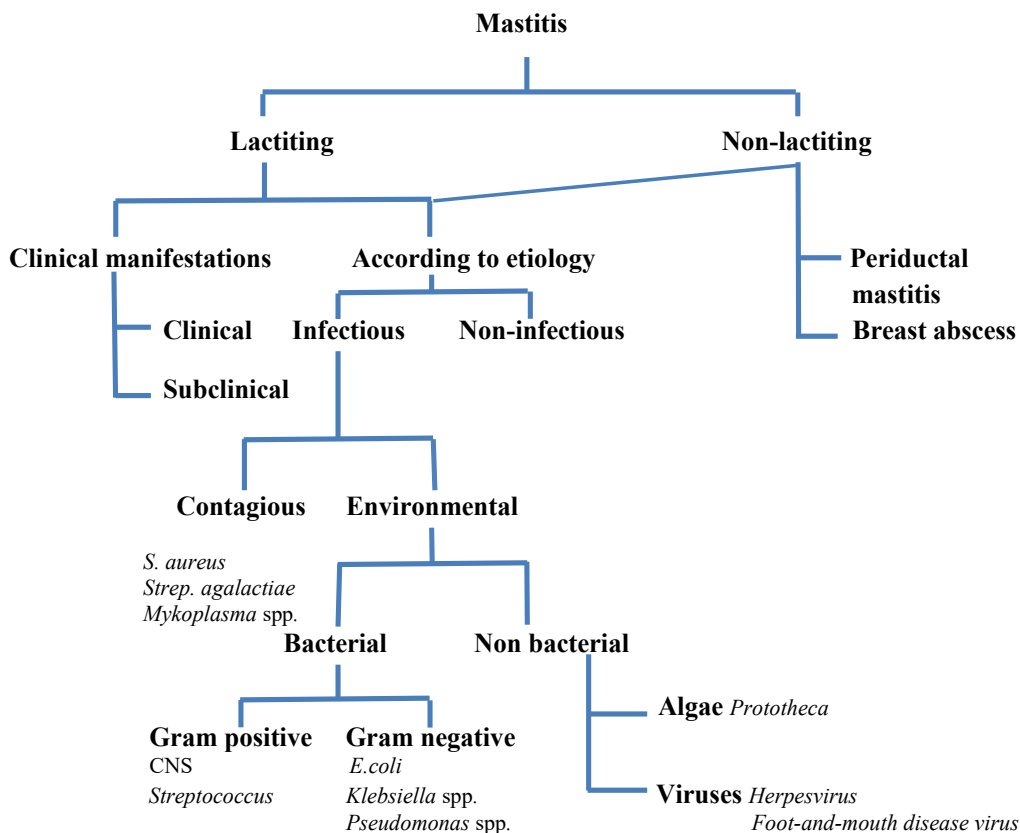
Mastitis

Lactiting

Non-lactiting

Clinical manifestations

According to etiology

Clinical

Subclinical

Infectious

Non-infectious

Periductal mastitis

Breast abscess

Contagious

S. aureus
Strep. agalactiae
Mykoplasma spp.

Environmental

Bacterial

Non bacterial

Gram positive
CNS
Streptococcus

Gram negative
E.coli
Klebsiella spp.
Pseudomonas spp.

Algae Prototheca

Viruses Herpesvirus
Foot-and-mouth disease virus